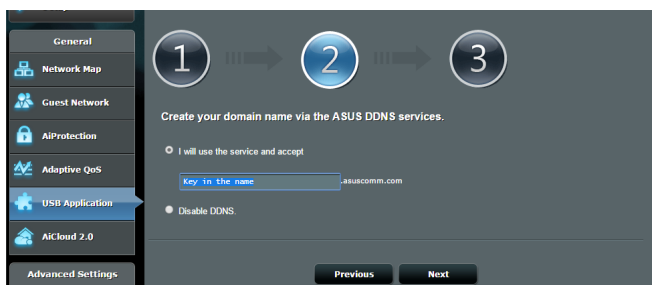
General

Network Map

Guest Network

AiProtection

Adaptive QoS

USB Application

AiCloud 2.0

Advanced Settings

1

2

3

Create your domain name via the ASUS DDNS services.

I will use the service and accept

Key in the name .asuscomm.com

Disable DDNS.

Previous

Next